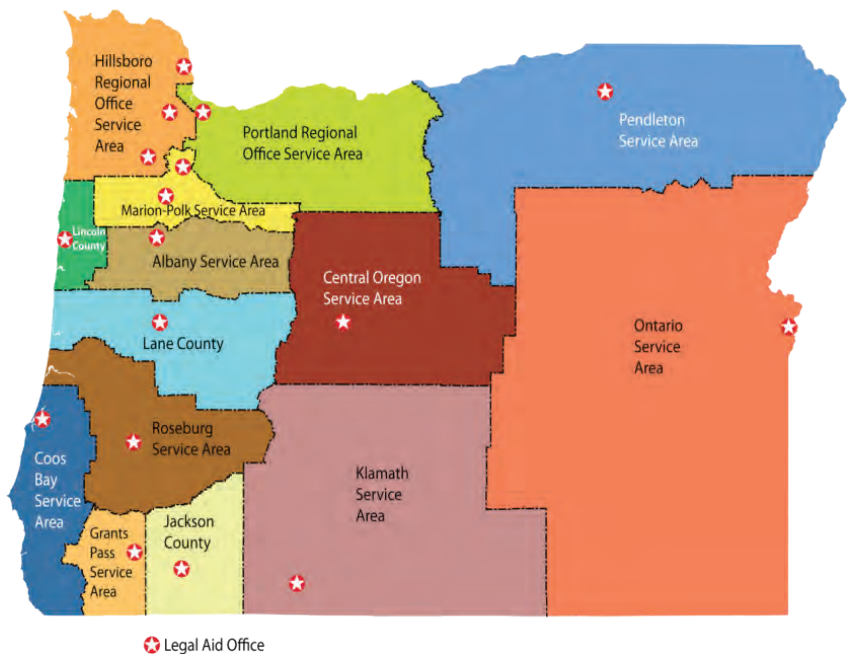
Hillsboro Regional Office Service Area

Portland Regional Office Service Area

Pendleton Service Area

Marion-Polk Service Area

Lincoln County

Albany Service Area

Central Oregon Service Area

Ontario Service Area

Lane County

Roseburg Service Area

Coos Bay Service Area

Klamath Service Area

Jackson County

Grants Pass Service Area

Legal Aid Office